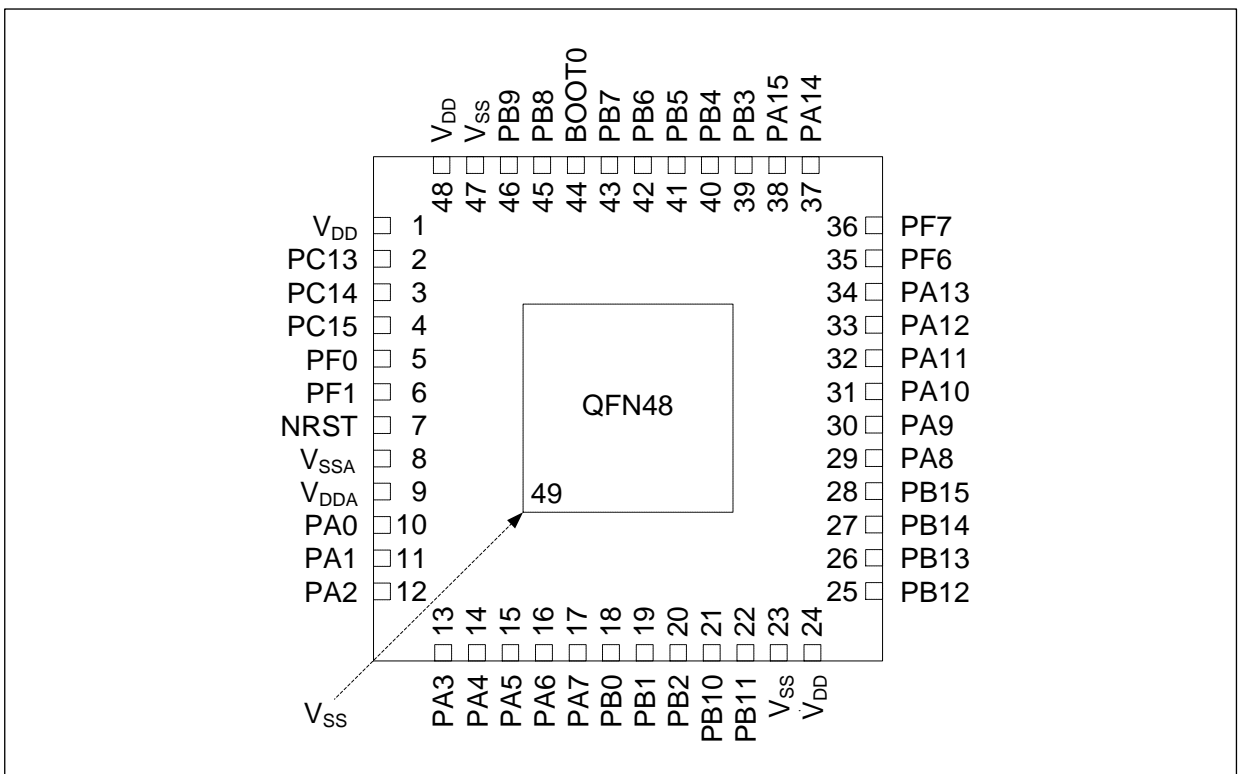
$V_{DD}$ $V_{SS}$ PB9 PB8 BOOT0 PB7 PB6 PB5 PB4 PB3 PA15 PA14

48 47 46 45 44 43 42 41 40 39 38 37

$V_{DD}$ 1
PC13 2
PC14 3
PC15 4
PF0 5
PF1 6
NRST 7
$V_{SSA}$ 8
$V_{DDA}$ 9
PA0 10
PA1 11
PA2 12

36 PF7
35 PF6
34 PA13
33 PA12
32 PA11
31 PA10
30 PA9
29 PA8
28 PB15
27 PB14
26 PB13
25 PB12

QFN48

49

13 14 15 16 17 18 19 20 21 22 23 24

PA3 PA4 PA5 PA6 PA7 PB0 PB1 PB2 PB10 PB11 $V_{SS}$ $V_{DD}$

$V_{SS}$